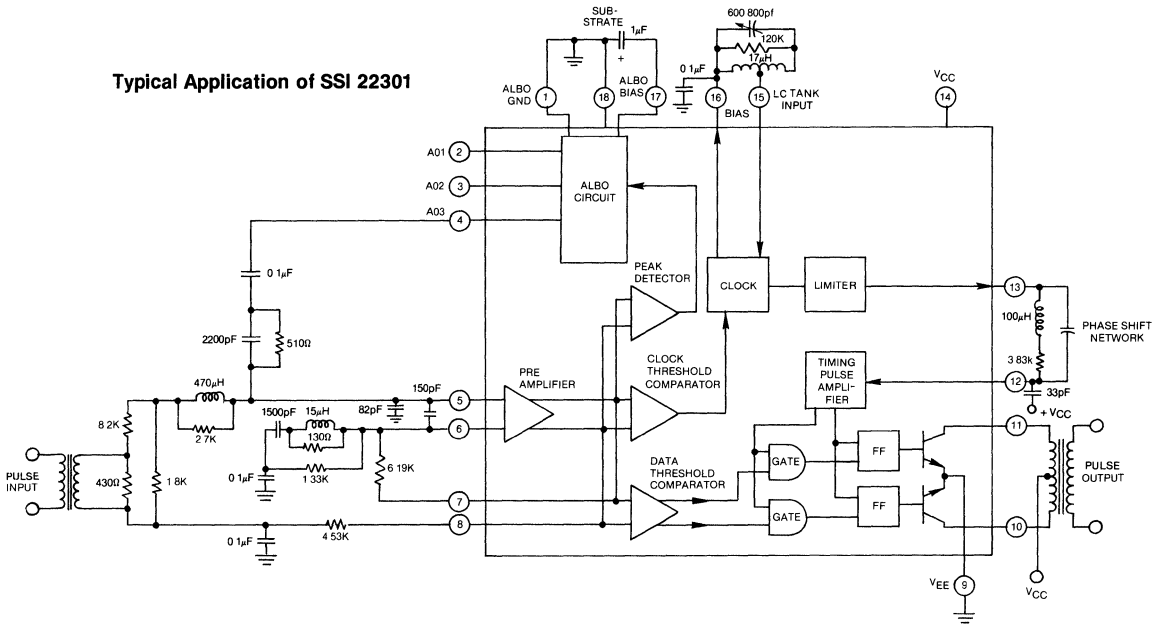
Typical Application of SSI 22301

SUB-STRATE

$1\mu F$

+

600 800pf

120K

$17\mu H$

0 $1\mu F$

ALBO GND

1

18

ALBO BIAS

17

16

BIAS

15

LC TANK INPUT

$V_{CC}$

14

A01

2

A02

3

ALBO CIRCUIT

A03

4

0 $1\mu F$

PEAK DETECTOR

CLOCK

LIMITER

13

2200pF

$510\Omega$

$100\mu H$

PHASE SHIFT NETWORK

CLOCK THRESHOLD COMPARATOR

$470\mu H$

150pF

5

PRE AMPLIFIER

TIMING PULSE AMPLI-FIER

3 83k

12

33pF

+ $V_{CC}$

8 2K

2 7K

1500pF

$15\mu H$

$130\Omega$

82pF

6

PULSE INPUT

$430\Omega$

1 8K

0 $1\mu F$

1 33K

6 19K

DATA THRESHOLD COMPARATOR

GATE

FF

11

PULSE OUTPUT

7

GATE

FF

8

10

0 $1\mu F$

4 53K

$V_{EE}$

9

$V_{CC}$